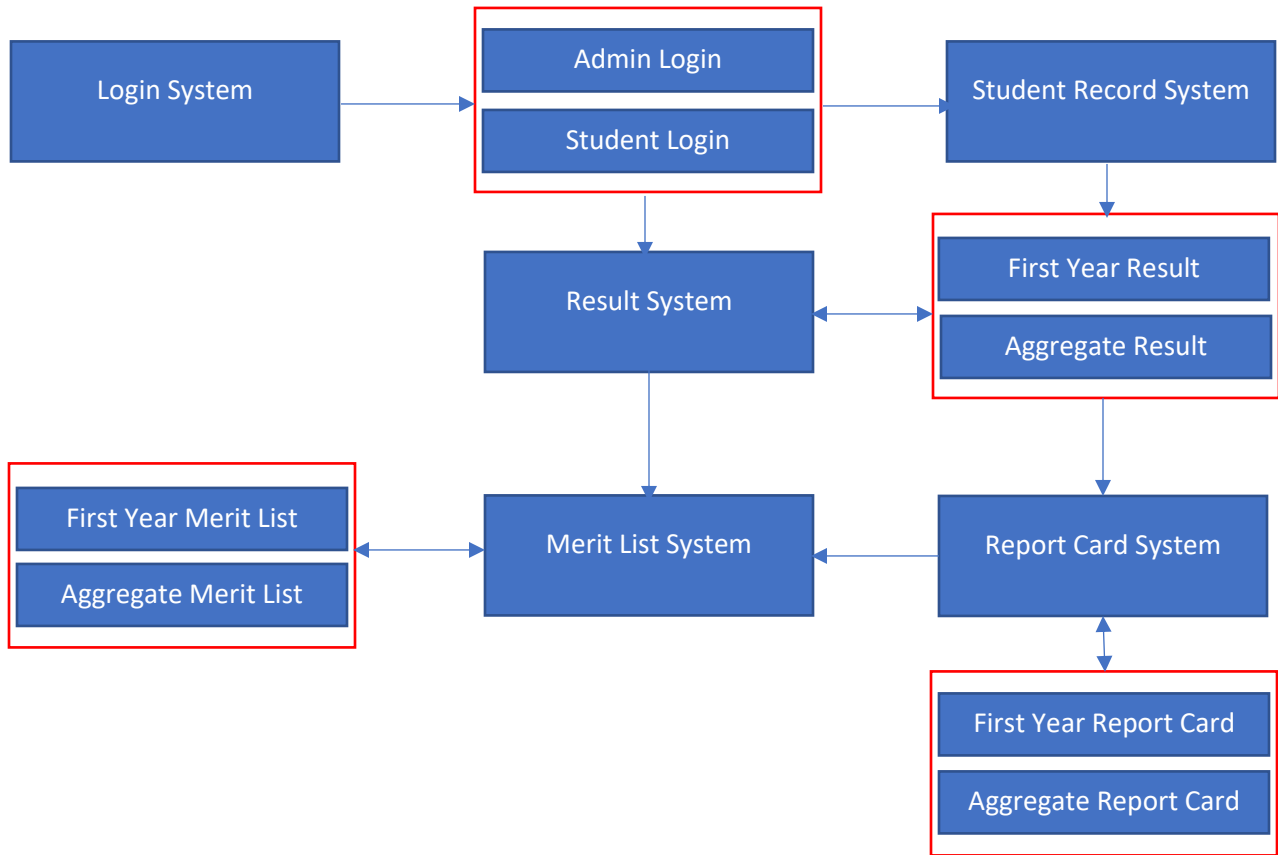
Login System

Admin Login

Student Login

Student Record System

Result System

First Year Result

Aggregate Result

First Year Merit List

Aggregate Merit List

Merit List System

Report Card System

First Year Report Card

Aggregate Report Card